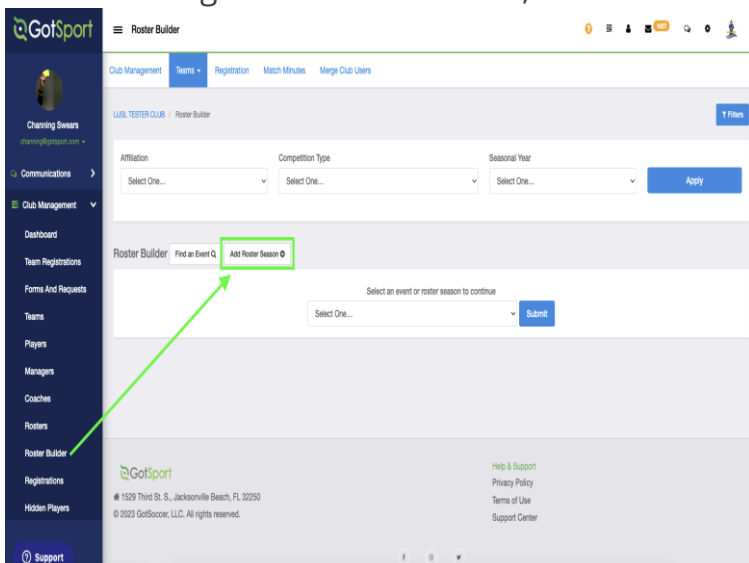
GotSport

Roster Builder

Channing Swears
channing@gotsport.com

Communications

Club Management

Dashboard
Team Registrations
Forms And Requests
Teams
Players
Managers
Coaches
Rosters
Roster Builder
Registrations
Hidden Players

Support

Club Management | Teams | Registration | Match Minutes | Merge Club Users

LUSL TESTER CLUB / Roster Builder

Filters

Affiliation
Select One...

Competition Type
Select One...

Seasonal Year
Select One...

Apply

Roster Builder | Find an Event | Add Roster Season

Select an event or roster season to continue
Select One...
Submit

GotSport
1529 Third St. S., Jacksonville Beach, FL 32250
© 2023 GotSoccer, LLC. All rights reserved.

Help & Support
Privacy Policy
Terms of Use
Support Center